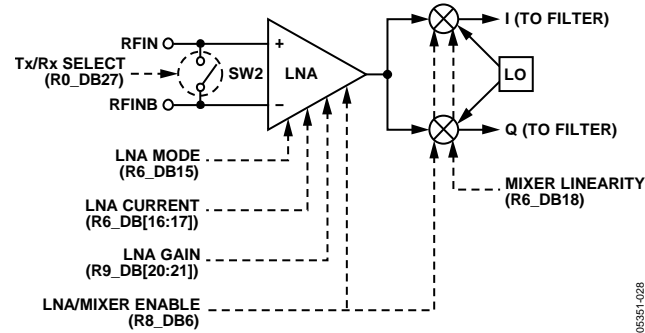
RFIN
+
Tx/Rx SELECT
(R0_DB27)
SW2
LNA
RFINB
–
I (TO FILTER)
LO
Q (TO FILTER)
LNA MODE
(R6_DB15)
MIXER LINEARITY
(R6_DB18)
LNA CURRENT
(R6_DB[16:17])
LNA GAIN
(R9_DB[20:21])
LNA/MIXER ENABLE
(R8_DB6)
05351-028